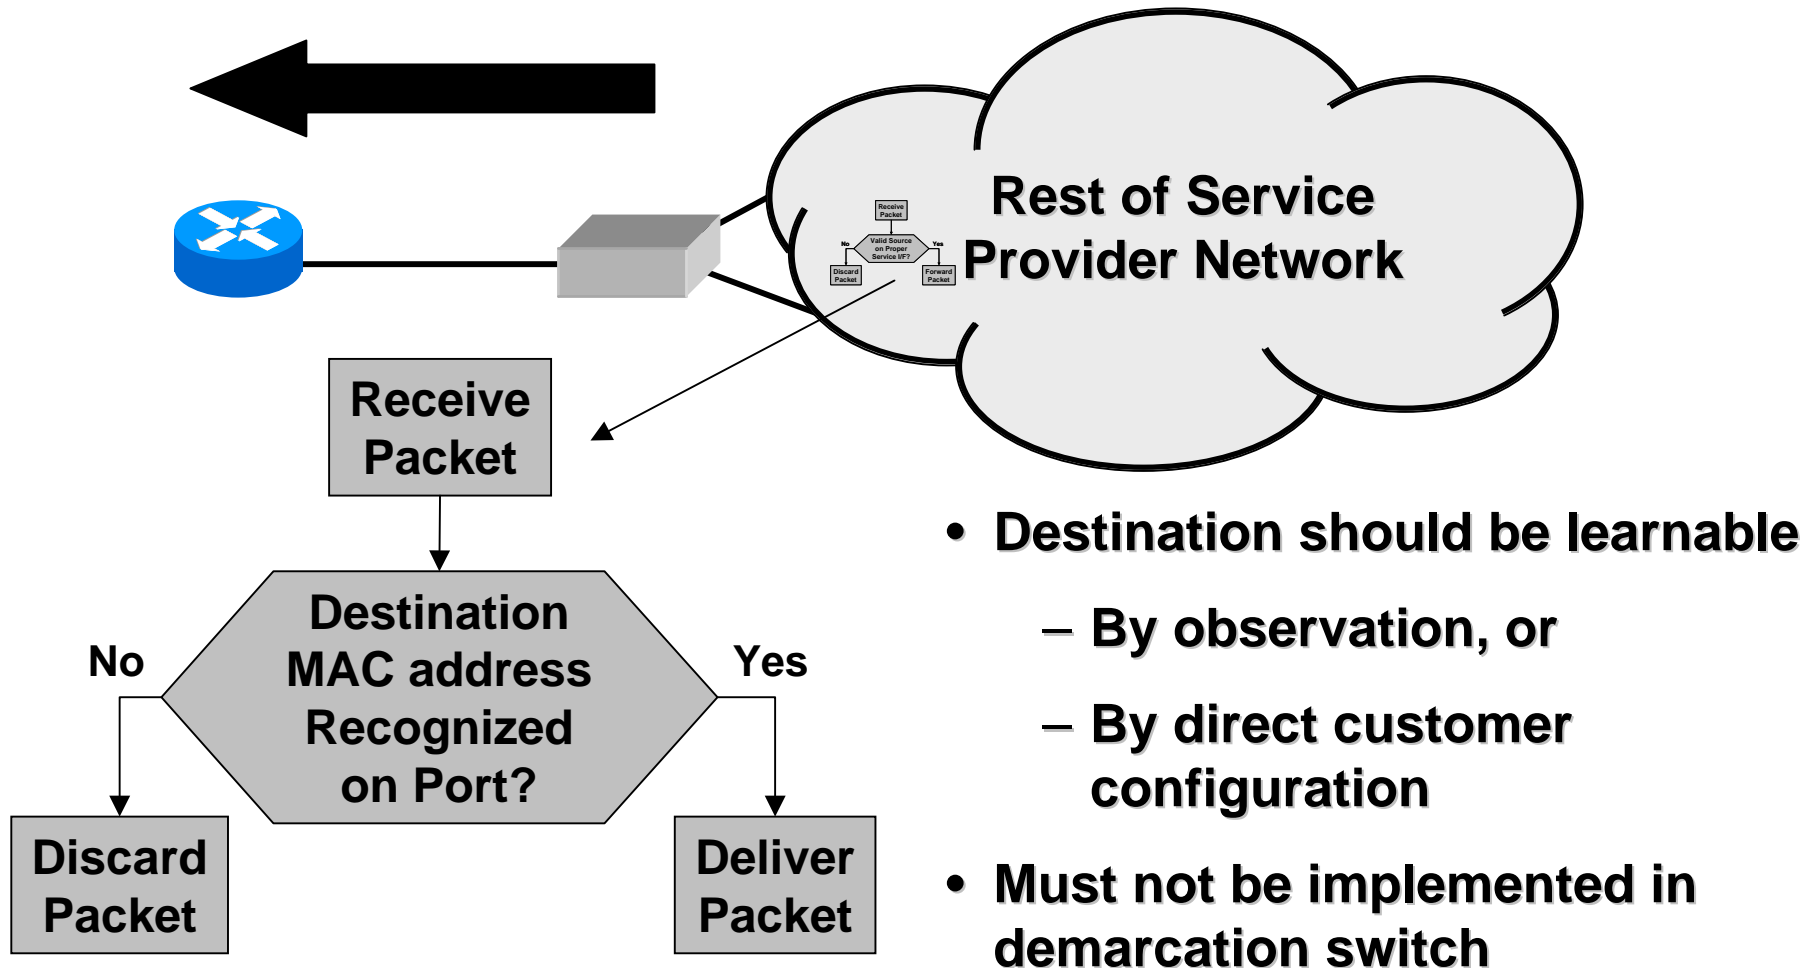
Receive Packet

No

Valid Source on Proper Service I/F?

Yes

Discard Packet

Forward Packet

Rest of Service Provider Network

Receive Packet

Destination MAC address Recognized on Port?

No

Yes

Discard Packet

Deliver Packet

• Destination should be learnable

– By observation, or

– By direct customer configuration

• Must not be implemented in demarcation switch